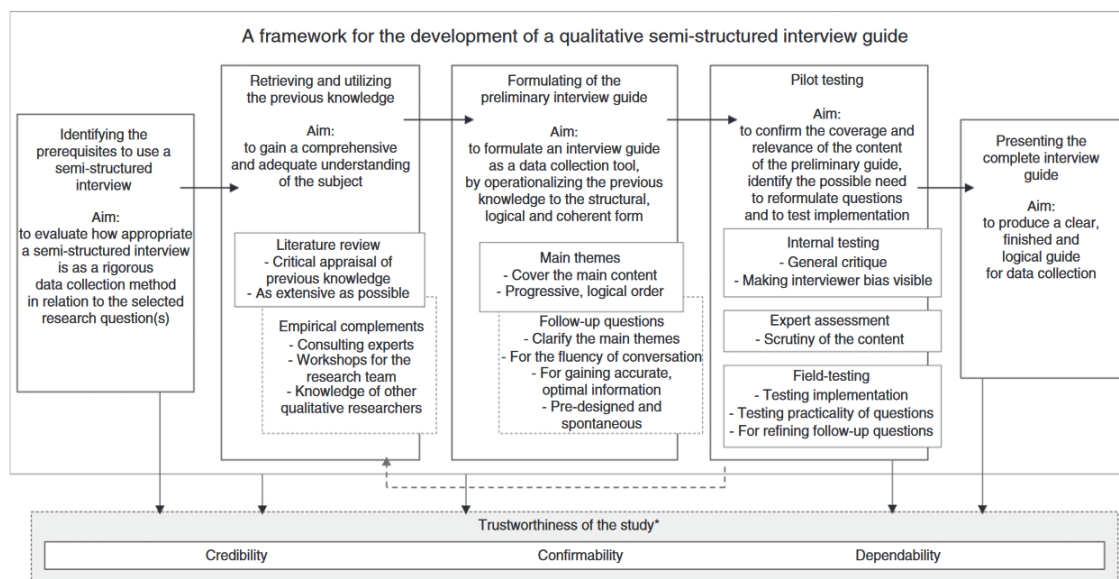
A framework for the development of a qualitative semi-structured interview guide

Identifying the prerequisites to use a semi-structured interview

Aim:
to evaluate how appropriate a semi-structured interview is as a rigorous data collection method in relation to the selected research question(s)

Retrieving and utilizing the previous knowledge

Aim:
to gain a comprehensive and adequate understanding of the subject

Literature review
- Critical appraisal of previous knowledge
- As extensive as possible

Empirical complements
- Consulting experts
- Workshops for the research team
- Knowledge of other qualitative researchers

Formulating of the preliminary interview guide

Aim:
to formulate an interview guide as a data collection tool, by operationalizing the previous knowledge to the structural, logical and coherent form

Main themes
- Cover the main content
- Progressive, logical order

Follow-up questions
- Clarify the main themes
- For the fluency of conversation
- For gaining accurate, optimal information
- Pre-designed and spontaneous

Pilot testing

Aim:
to confirm the coverage and relevance of the content of the preliminary guide, identify the possible need to reformulate questions and to test implementation

Internal testing
- General critique
- Making interviewer bias visible

Expert assessment
- Scrutiny of the content

Field-testing
- Testing implementation
- Testing practicality of questions
- For refining follow-up questions

Presenting the complete interview guide

Aim:
to produce a clear, finished and logical guide for data collection

Trustworthiness of the study*

| Credibility | Confirmability | Dependability |
|---|---|---|